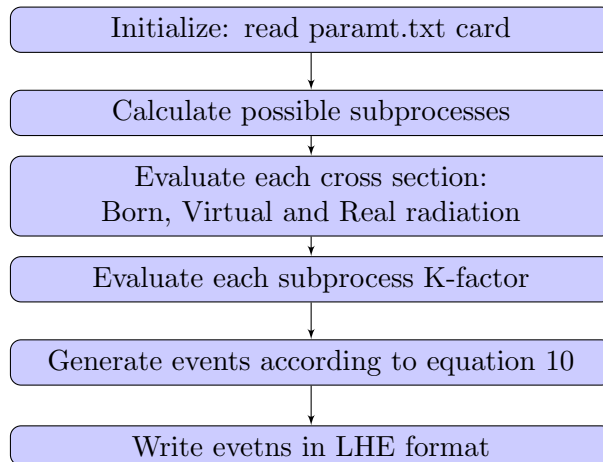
Initialize: read paramt.txt card

Calculate possible subprocesses

Evaluate each cross section:
Born, Virtual and Real radiation

Evaluate each subprocess K-factor

Generate events according to equation 10

Write evetns in LHE format